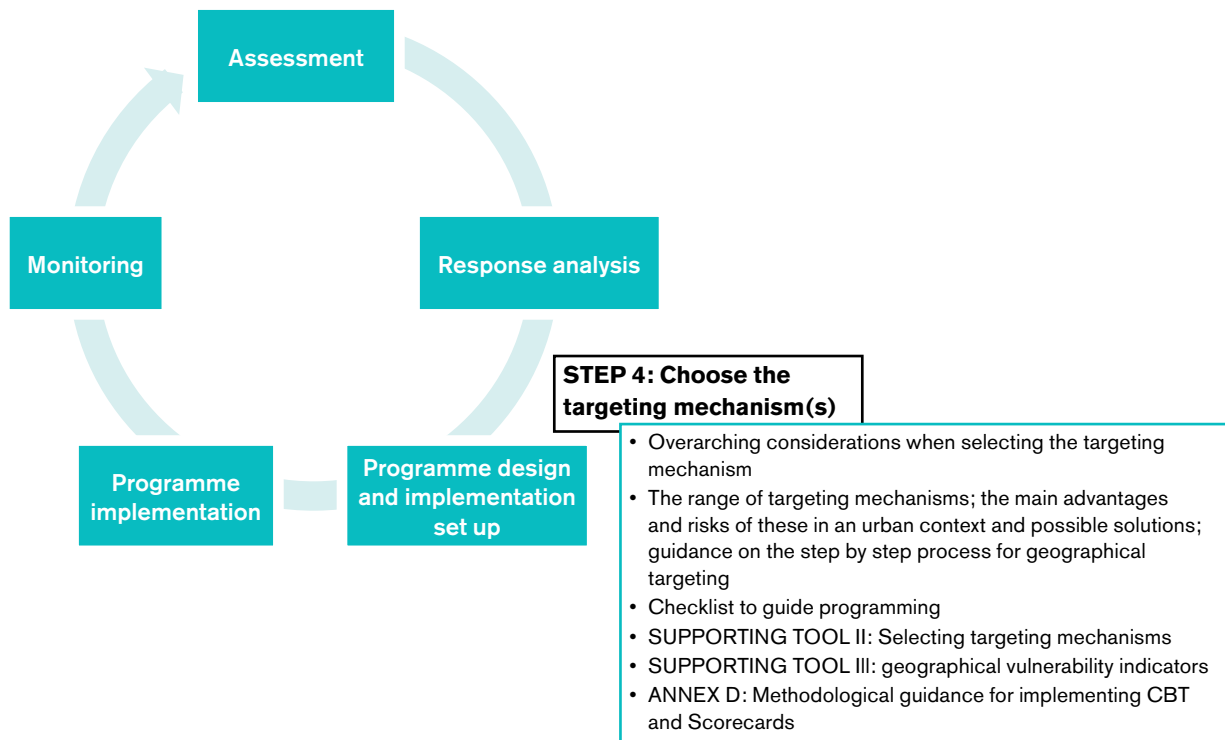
Assessment

Response analysis

Programme design and implementation set up

Programme implementation

Monitoring

STEP 4: Choose the targeting mechanism(s)

• Overarching considerations when selecting the targeting mechanism
• The range of targeting mechanisms; the main advantages and risks of these in an urban context and possible solutions; guidance on the step by step process for geographical targeting
• Checklist to guide programming
• SUPPORTING TOOL II: Selecting targeting mechanisms
• SUPPORTING TOOL III: geographical vulnerability indicators
• ANNEX D: Methodological guidance for implementing CBT and Scorecards